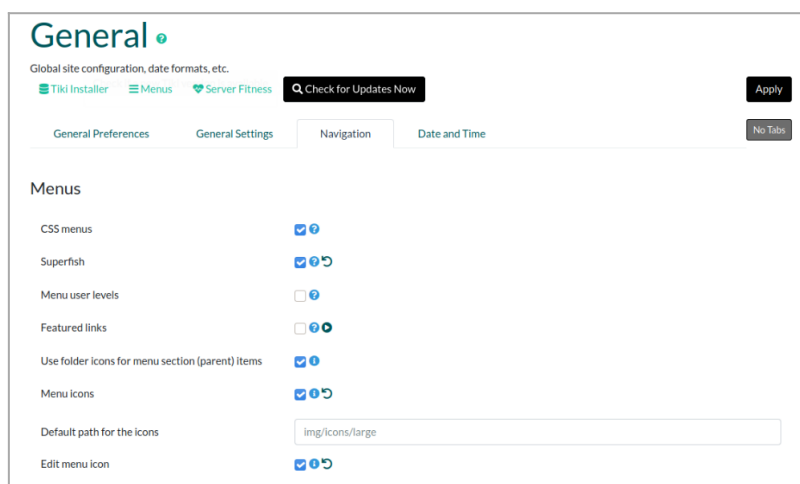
General

Global site configuration, date formats, etc.

Tiki Installer Menus Server Fitness Check for Updates Now Apply

General Preferences General Settings Navigation Date and Time No Tabs

Menus

CSS menus

Superfish

Menu user levels

Featured links

Use folder icons for menu section (parent) items

Menu icons

Default path for the icons img/icons/large

Edit menu icon